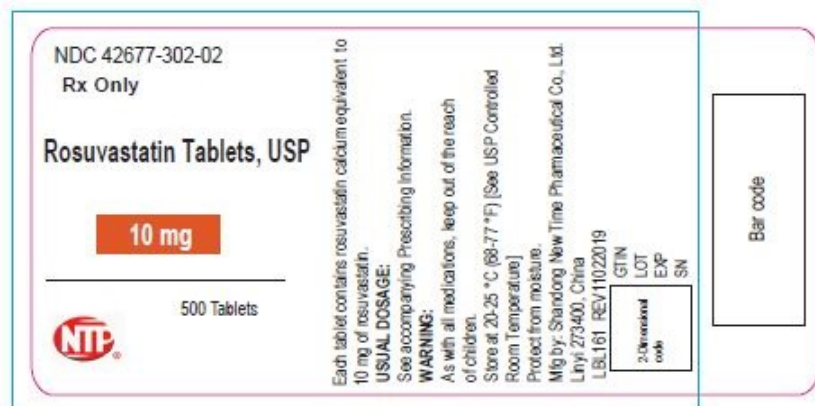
NDC 42677-302-02
Rx Only

Rosuvastatin Tablets, USP

10 mg

500 Tablets

NTP

Each tablet contains rosuvastatin calcium equivalent to 10 mg of rosuvastatin.
USUAL DOSAGE:
See accompanying Prescribing Information.
WARNING:
As with all medications, keep out of the reach of children.
Store at 20-25 °C (68-77 °F) [See USP Controlled Room Temperature]
Protect from moisture.
Mfg by: Shandong New Time Pharmaceutical Co., Ltd.
Linyi 273400, China
LBL161 REV11022019

GTIN
LOT
EXP
SN

2-Dimensional code

Bar code